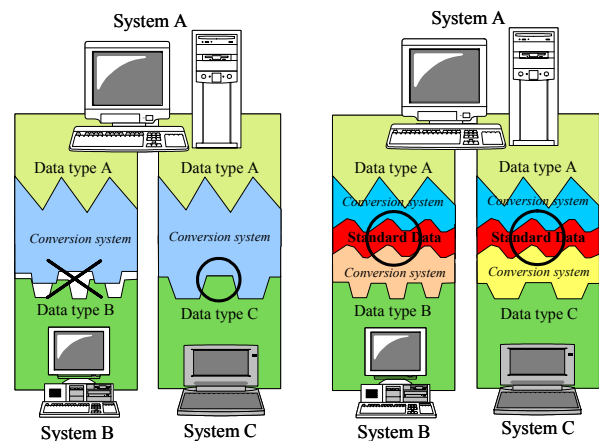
System A

Data type A

Data type A

Conversion system

Conversion system

Data type B

Data type C

System B

System C

System A

Data type A

Data type A

Conversion system

Conversion system

Standard Data

Standard Data

Conversion system

Conversion system

Data type B

Data type C

System B

System C